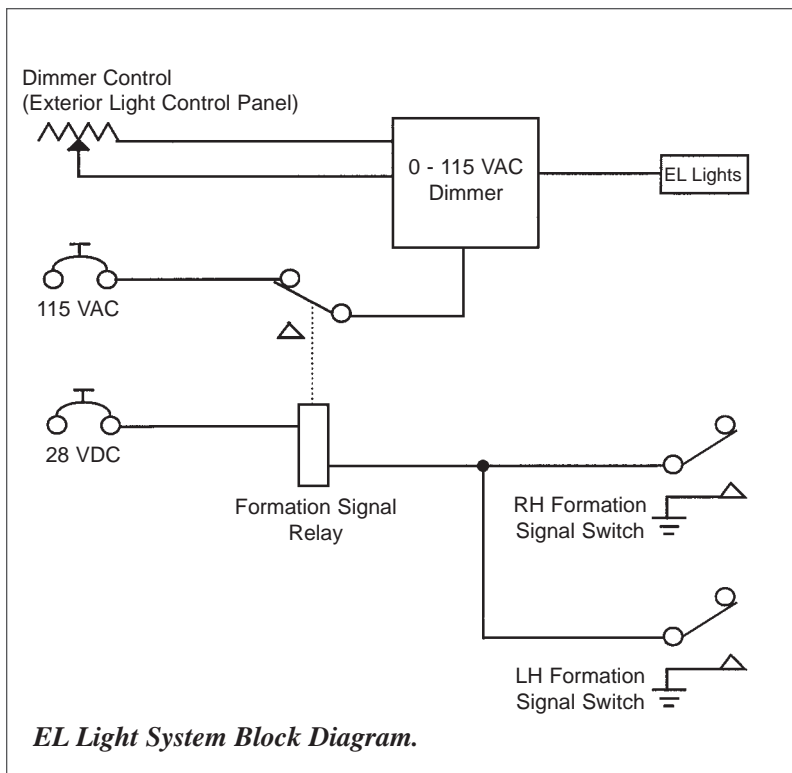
Dimmer Control
(Exterior Light Control Panel)

0 - 115 VAC
Dimmer

EL Lights

115 VAC

28 VDC

Formation Signal
Relay

RH Formation
Signal Switch

LH Formation
Signal Switch

EL Light System Block Diagram.